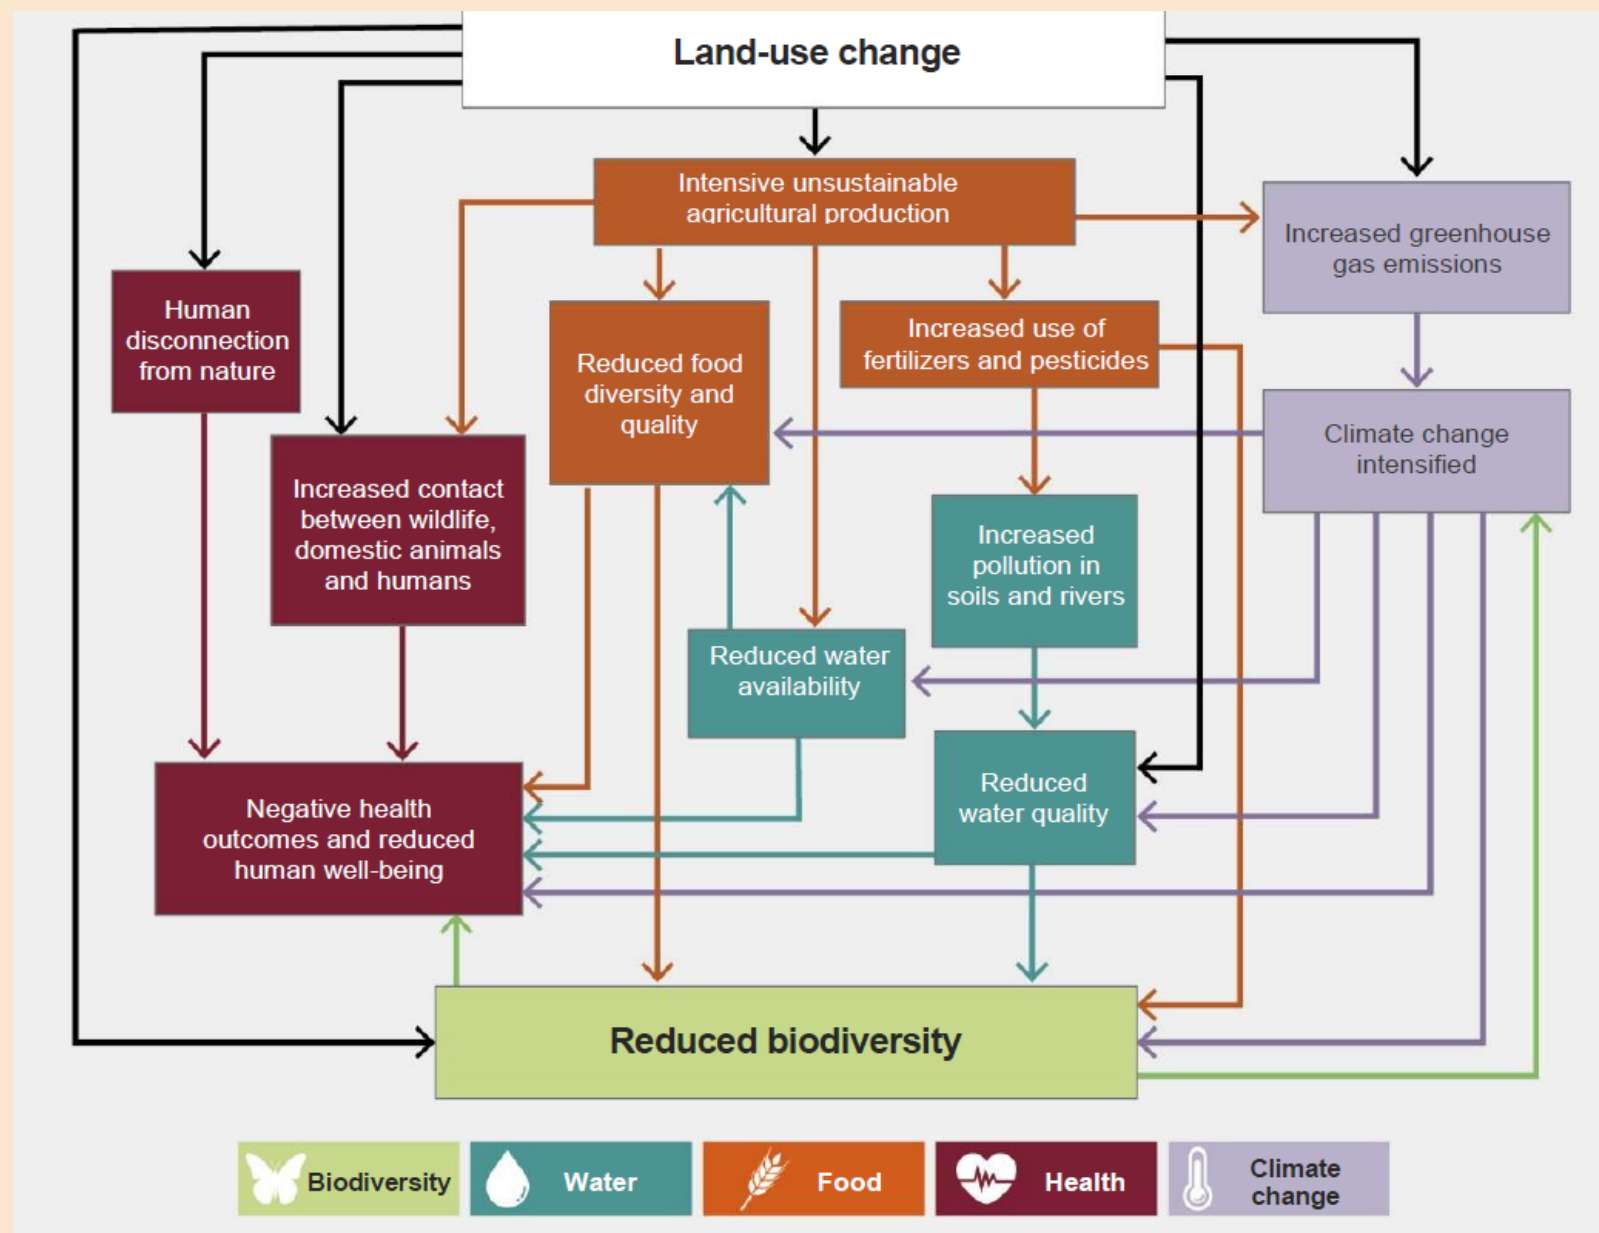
Land-use change

Intensive unsustainable agricultural production

Increased greenhouse gas emissions

Human disconnection from nature

Reduced food diversity and quality

Increased use of fertilizers and pesticides

Climate change intensified

Increased contact between wildlife, domestic animals and humans

Increased pollution in soils and rivers

Reduced water availability

Reduced water quality

Negative health outcomes and reduced human well-being

Reduced biodiversity

Biodiversity
Water
Food
Health
Climate change